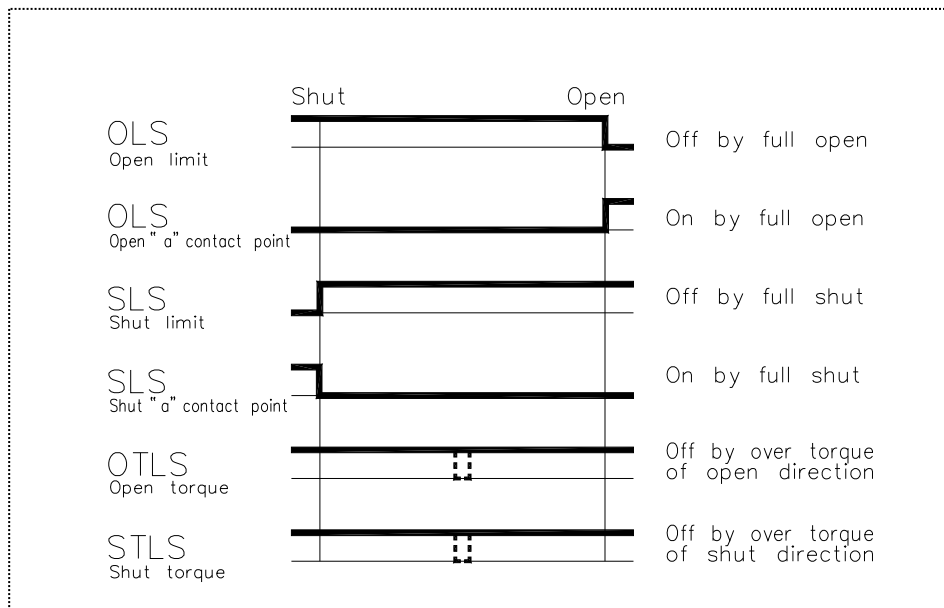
Shut

Open

OLS
Open limit

Off by full open

OLS
Open " a" contact point

On by full open

SLS
Shut limit

Off by full shut

SLS
Shut " a" contact point

On by full shut

OTLS
Open torque

Off by over torque of open direction

STLS
Shut torque

Off by over torque of shut direction